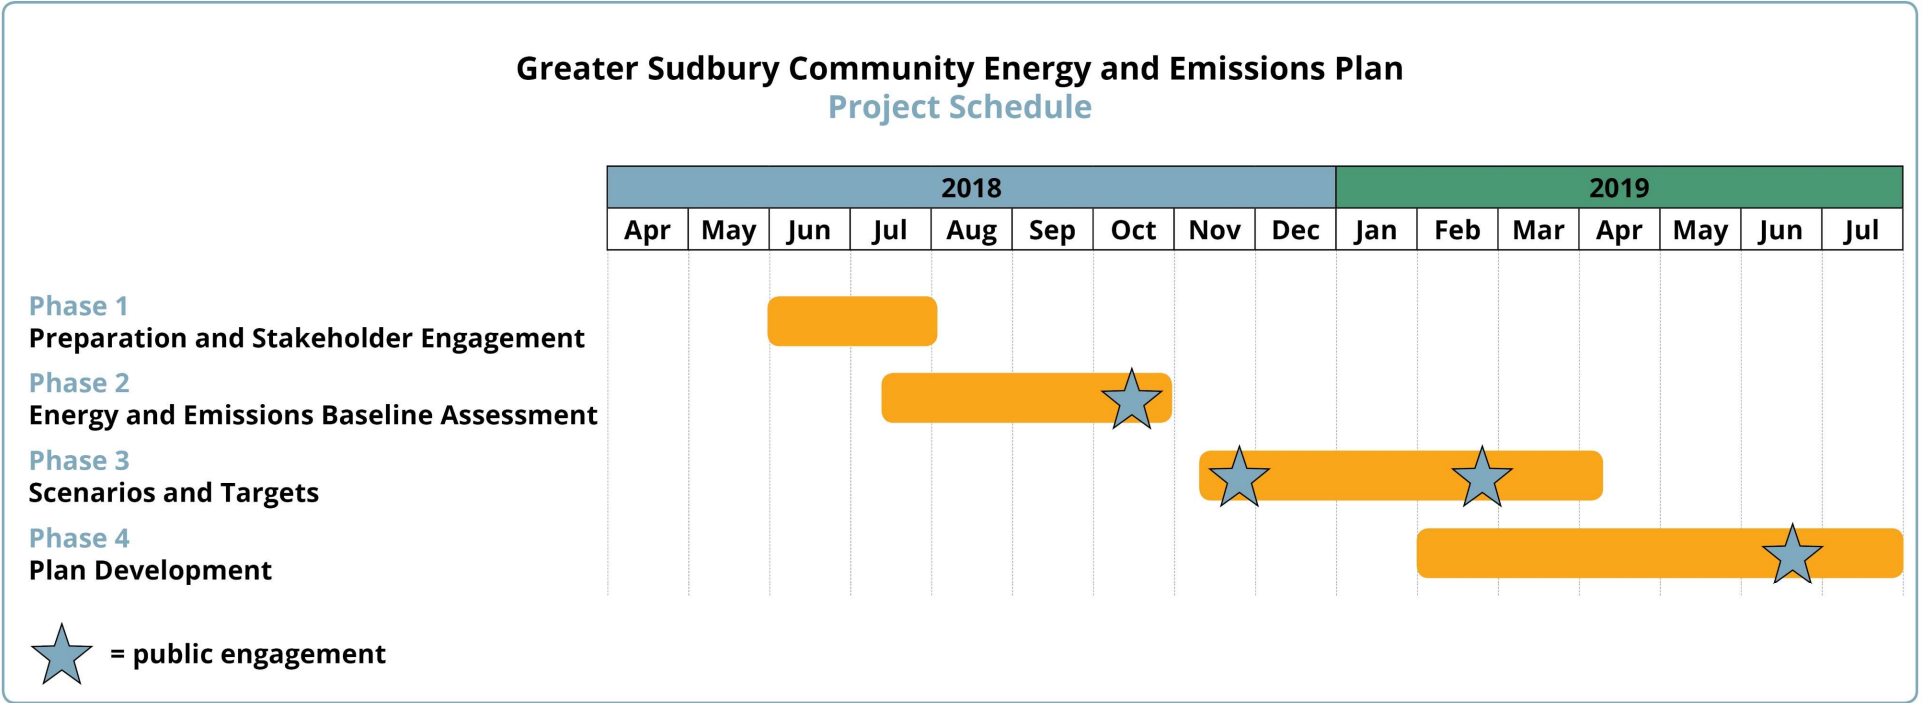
Greater Sudbury Community Energy and Emissions Plan
Project Schedule

| 2018 | | | | | | | | | 2019 | | | | | | |
|---|---|---|---|---|---|---|---|---|---|---|---|---|---|---|---|
| Apr | May | Jun | Jul | Aug | Sep | Oct | Nov | Dec | Jan | Feb | Mar | Apr | May | Jun | Jul |

Phase 1
Preparation and Stakeholder Engagement

Phase 2
Energy and Emissions Baseline Assessment

Phase 3
Scenarios and Targets

Phase 4
Plan Development

= public engagement